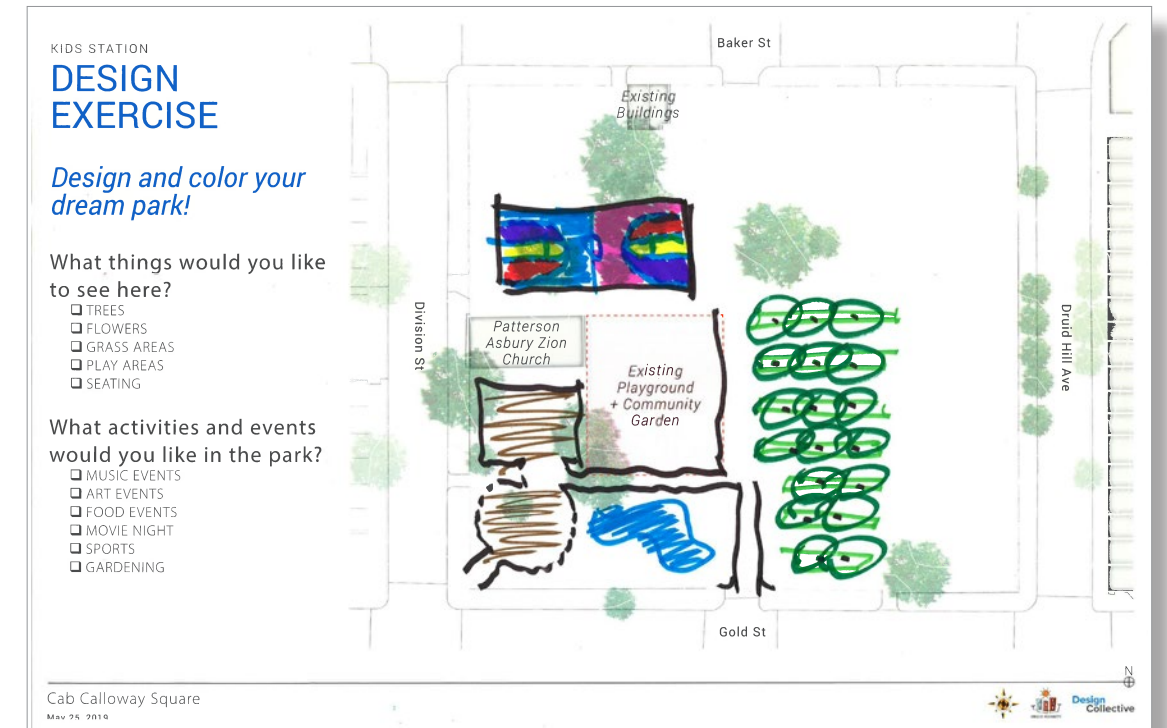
KIDS STATION

DESIGN EXERCISE

Design and color your dream park!

What things would you like to see here?
❑ TREES
❑ FLOWERS
❑ GRASS AREAS
❑ PLAY AREAS
❑ SEATING

What activities and events would you like in the park?
❑ MUSIC EVENTS
❑ ART EVENTS
❑ FOOD EVENTS
❑ MOVIE NIGHT
❑ SPORTS
❑ GARDENING

Baker St

Existing Buildings

Division St

Patterson Asbury Zion Church

Existing Playground + Community Garden

Druid Hill Ave

Gold St

N

Cab Calloway Square

May 25, 2019

Design Collective